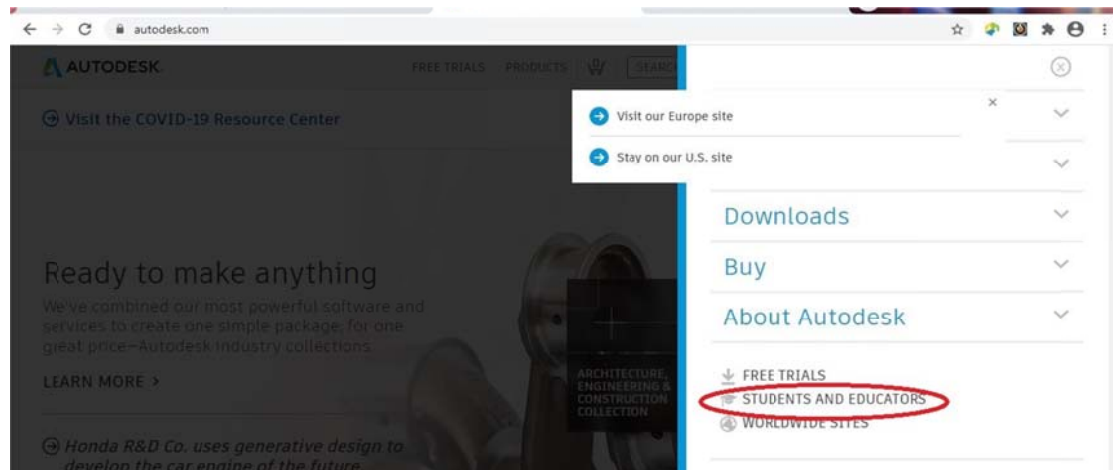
autodesk.com

AUTODESK

FREE TRIALS PRODUCTS SEARC

Visit the COVID-19 Resource Center

Visit our Europe site

Stay on our U.S. site

Downloads

Buy

About Autodesk

Ready to make anything

We've combined our most powerful software and services to create one simple package, for one great price—Autodesk industry collections.

LEARN MORE >

ARCHITECTURE, ENGINEERING & CONSTRUCTION COLLECTION

FREE TRIALS

STUDENTS AND EDUCATORS

WORLDWIDE SITES

Honda R&D Co. uses generative design to develop the car engine of the future.